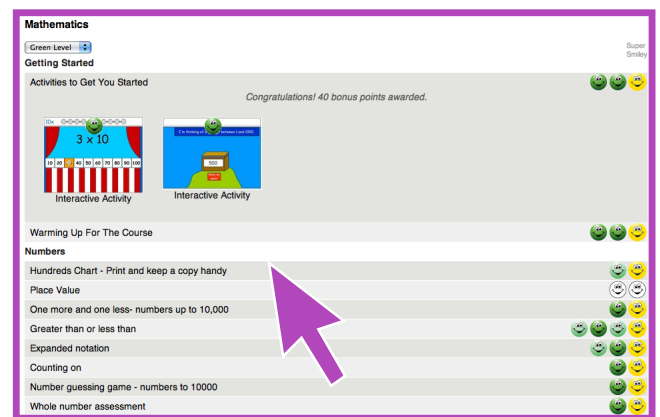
Mathematics

Green Level

Super Smiley

Getting Started

Activities to Get You Started

Congratulations! 40 bonus points awarded.

10x

3 x 10

10 20 30 40 50 60 70 80 90 100

Interactive Activity

I'm thinking of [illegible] between 1 and 1000

500

Interactive Activity

Warming Up For The Course

Numbers

Hundreds Chart - Print and keep a copy handy

Place Value

One more and one less- numbers up to 10,000

Greater than or less than

Expanded notation

Counting on

Number guessing game - numbers to 10000

Whole number assessment